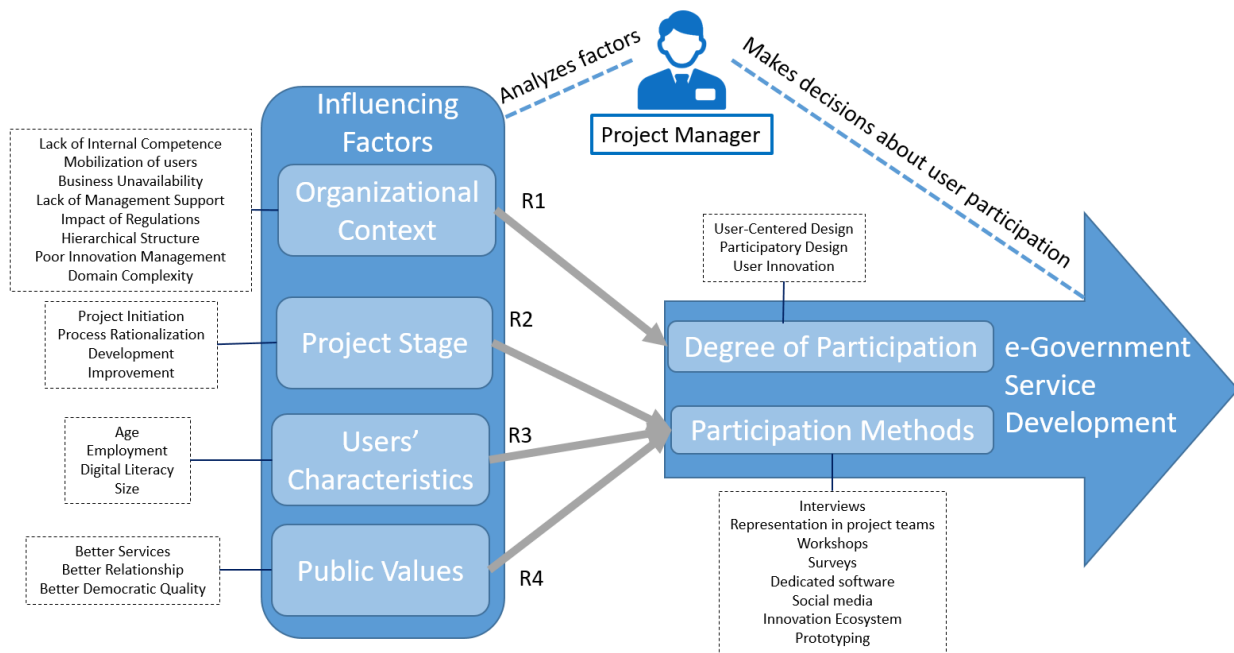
Analyzes factors

Project Manager

Makes decisions about user participation

Influencing Factors

Lack of Internal Competence
Mobilization of users
Business Unavailability
Lack of Management Support
Impact of Regulations
Hierarchical Structure
Poor Innovation Management
Domain Complexity

Organizational Context

R1

Project Initiation
Process Rationalization
Development
Improvement

Project Stage

R2

Age
Employment
Digital Literacy
Size

Users' Characteristics

R3

Better Services
Better Relationship
Better Democratic Quality

Public Values

R4

User-Centered Design
Participatory Design
User Innovation

Degree of Participation

Participation Methods

e-Government Service Development

Interviews
Representation in project teams
Workshops
Surveys
Dedicated software
Social media
Innovation Ecosystem
Prototyping